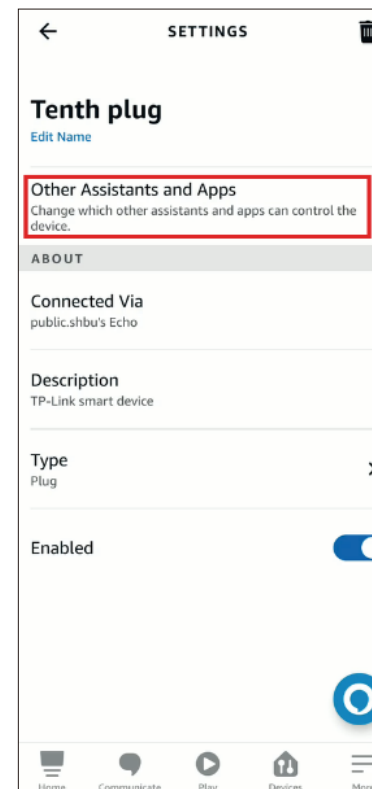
SETTINGS

Tenth plug
Edit Name

Other Assistants and Apps
Change which other assistants and apps can control the device.

ABOUT

Connected Via
public.shbu's Echo

Description
TP-Link smart device

Type
Plug

Enabled

Home Communicate Play Devices More